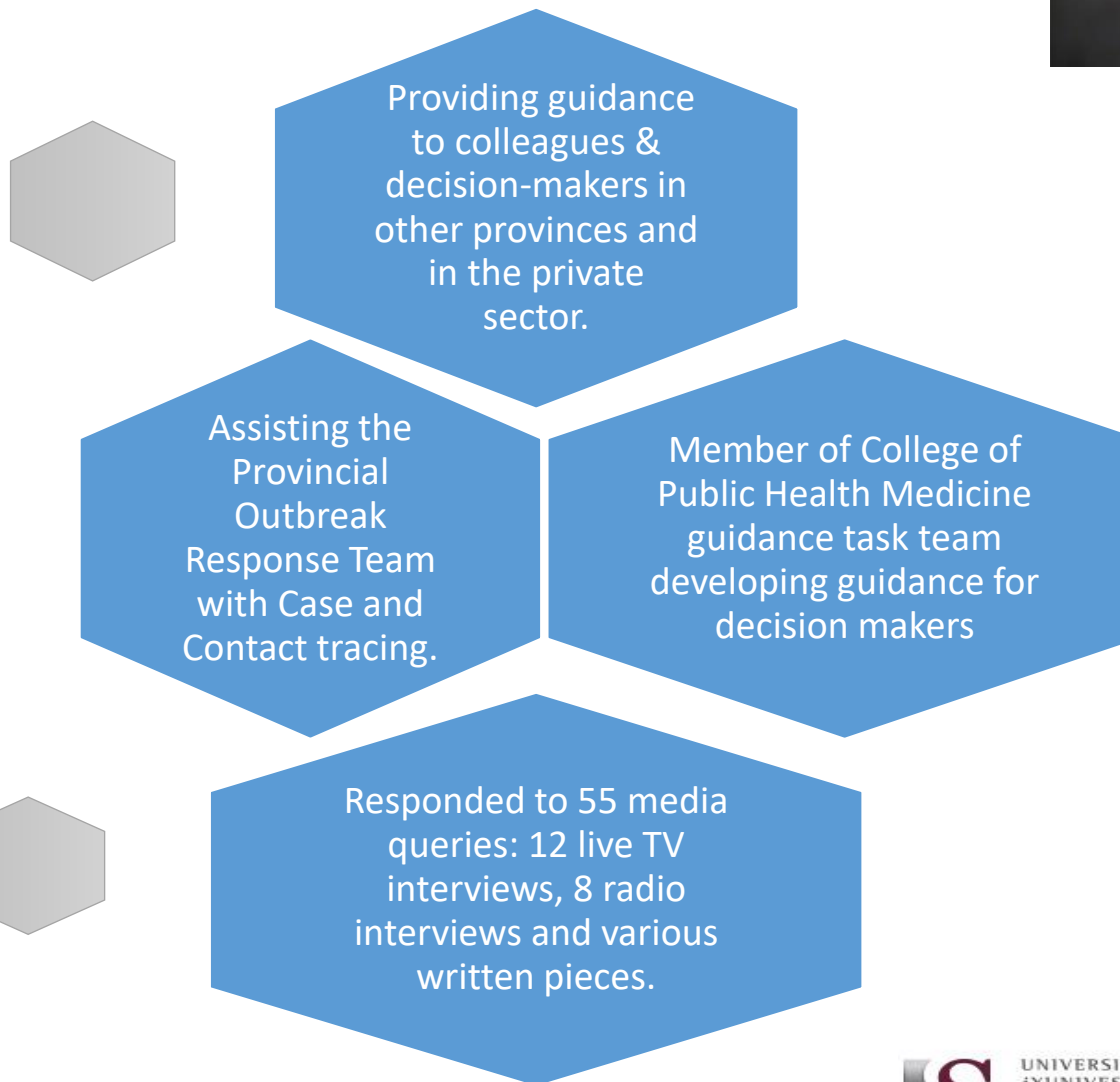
Providing guidance to colleagues & decision-makers in other provinces and in the private sector.

Assisting the Provincial Outbreak Response Team with Case and Contact tracing.

Member of College of Public Health Medicine guidance task team developing guidance for decision makers

Responded to 55 media queries: 12 live TV interviews, 8 radio interviews and various written pieces.

UNIVERSI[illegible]
iYUNIVE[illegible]